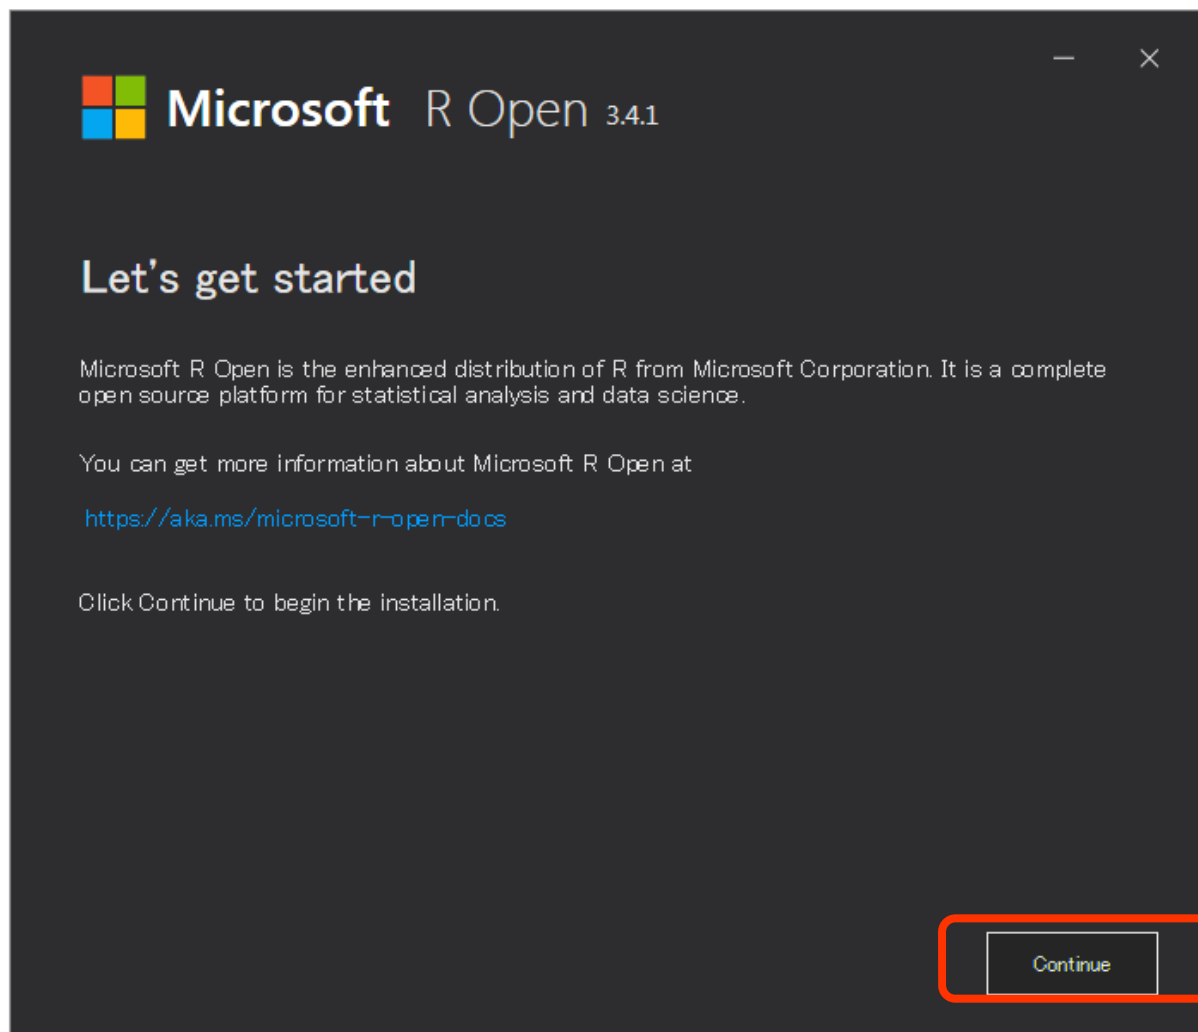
Microsoft R Open 3.4.1

Let's get started

Microsoft R Open is the enhanced distribution of R from Microsoft Corporation. It is a complete open source platform for statistical analysis and data science.

You can get more information about Microsoft R Open at

https://aka.ms/microsoft-r-open-docs

Click Continue to begin the installation.

Continue